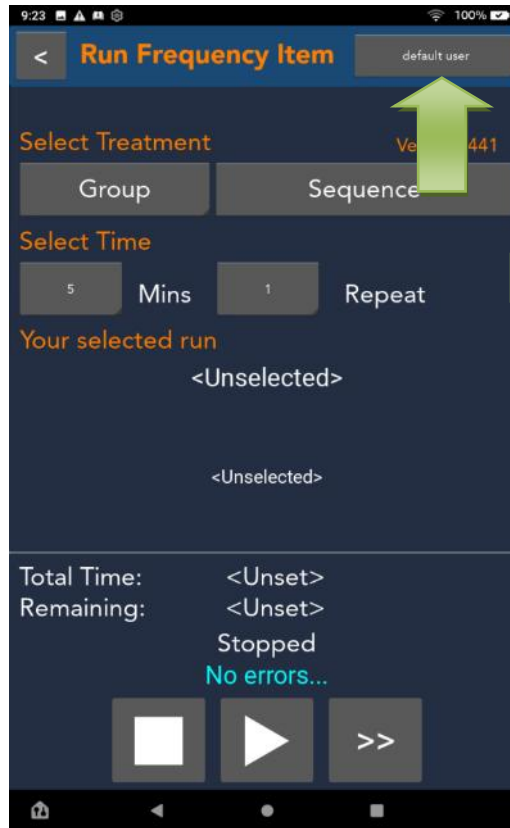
9:23
100%

<
Run Frequency Item
default user

Select Treatment
Ve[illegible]441

Group
Sequence

Select Time

5
Mins
1
Repeat

Your selected run

<Unselected>

<Unselected>

Total Time: <Unset>
Remaining: <Unset>
Stopped
No errors...

>>